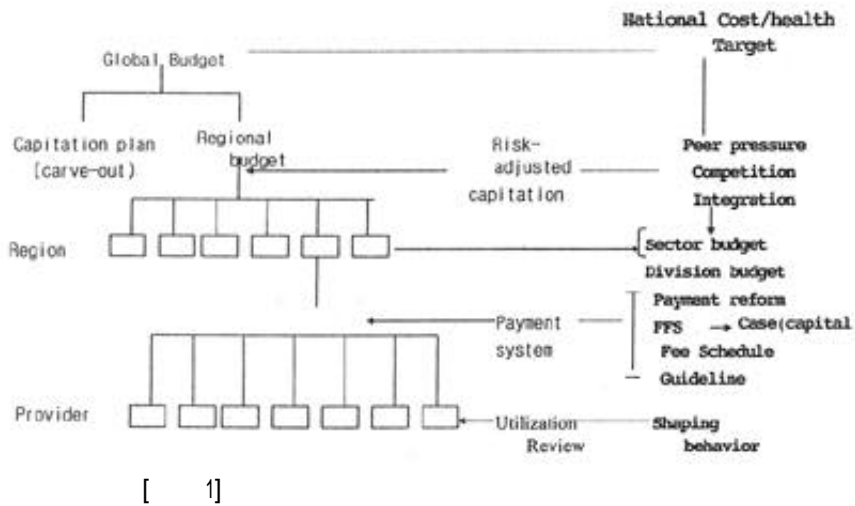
National Cost/health Target

Global Budget

Capitation plan (carve-out)

Regional budget

Risk-adjusted capitation

Peer pressure
Competition
Integration

Region

Sector budget
Division budget

Payment system

Payment reform
FFS → Case(capital
Fee Schedule
Guideline

Provider

Utilization Review

Shaping behavior

[ 1]